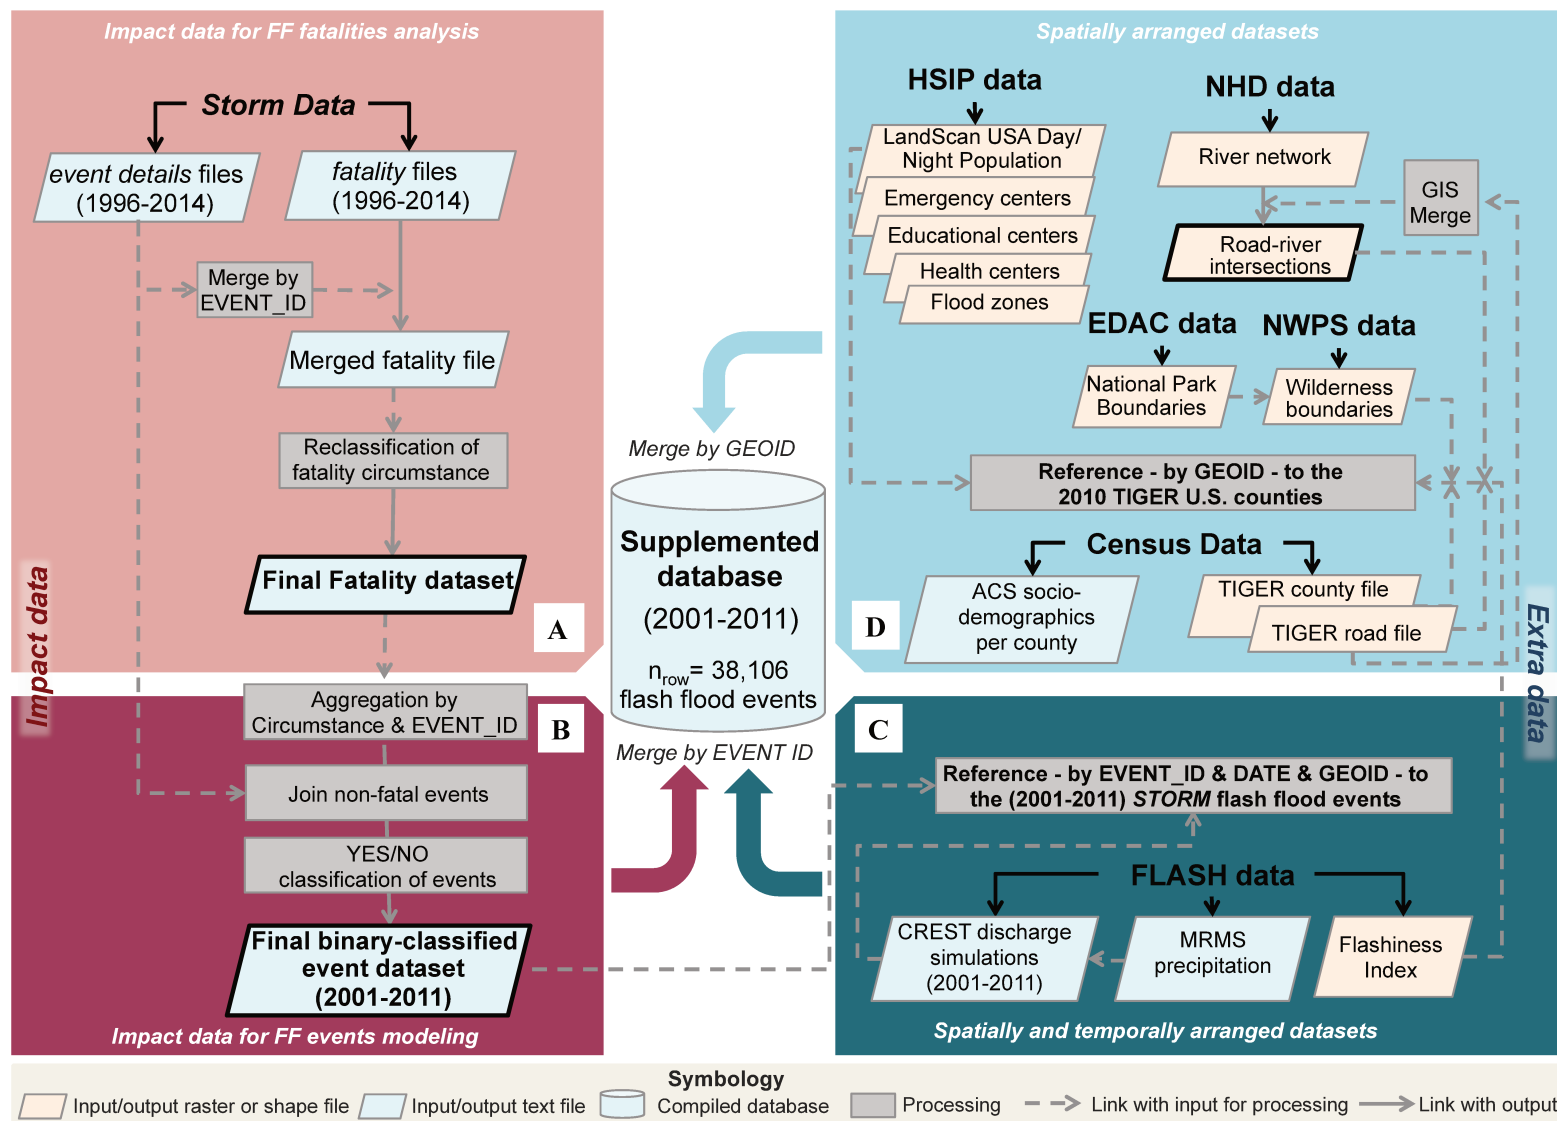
Impact data for FF fatalities analysis

Storm Data

event details files (1996-2014)

fatality files (1996-2014)

Merge by EVENT_ID

Merged fatality file

Reclassification of fatality circumstance

Final Fatality dataset

A

Impact data

Aggregation by Circumstance & EVENT_ID

B

Join non-fatal events

YES/NO classification of events

Final binary-classified event dataset (2001-2011)

Impact data for FF events modeling

Merge by GEOID

Supplemented database (2001-2011)

$n_{row}$= 38,106 flash flood events

Merge by EVENT ID

Spatially arranged datasets

HSIP data

LandScan USA Day/ Night Population

Emergency centers

Educational centers

Health centers

Flood zones

NHD data

River network

GIS Merge

Road-river intersections

EDAC data

NWPS data

National Park Boundaries

Wilderness boundaries

Reference - by GEOID - to the 2010 TIGER U.S. counties

Census Data

ACS socio-demographics per county

TIGER county file

TIGER road file

D

Extra data

C

Reference - by EVENT_ID & DATE & GEOID - to the (2001-2011) STORM flash flood events

FLASH data

CREST discharge simulations (2001-2011)

MRMS precipitation

Flashiness Index

Spatially and temporally arranged datasets

Symbology

Input/output raster or shape file

Input/output text file

Compiled database

Processing

Link with input for processing

Link with output